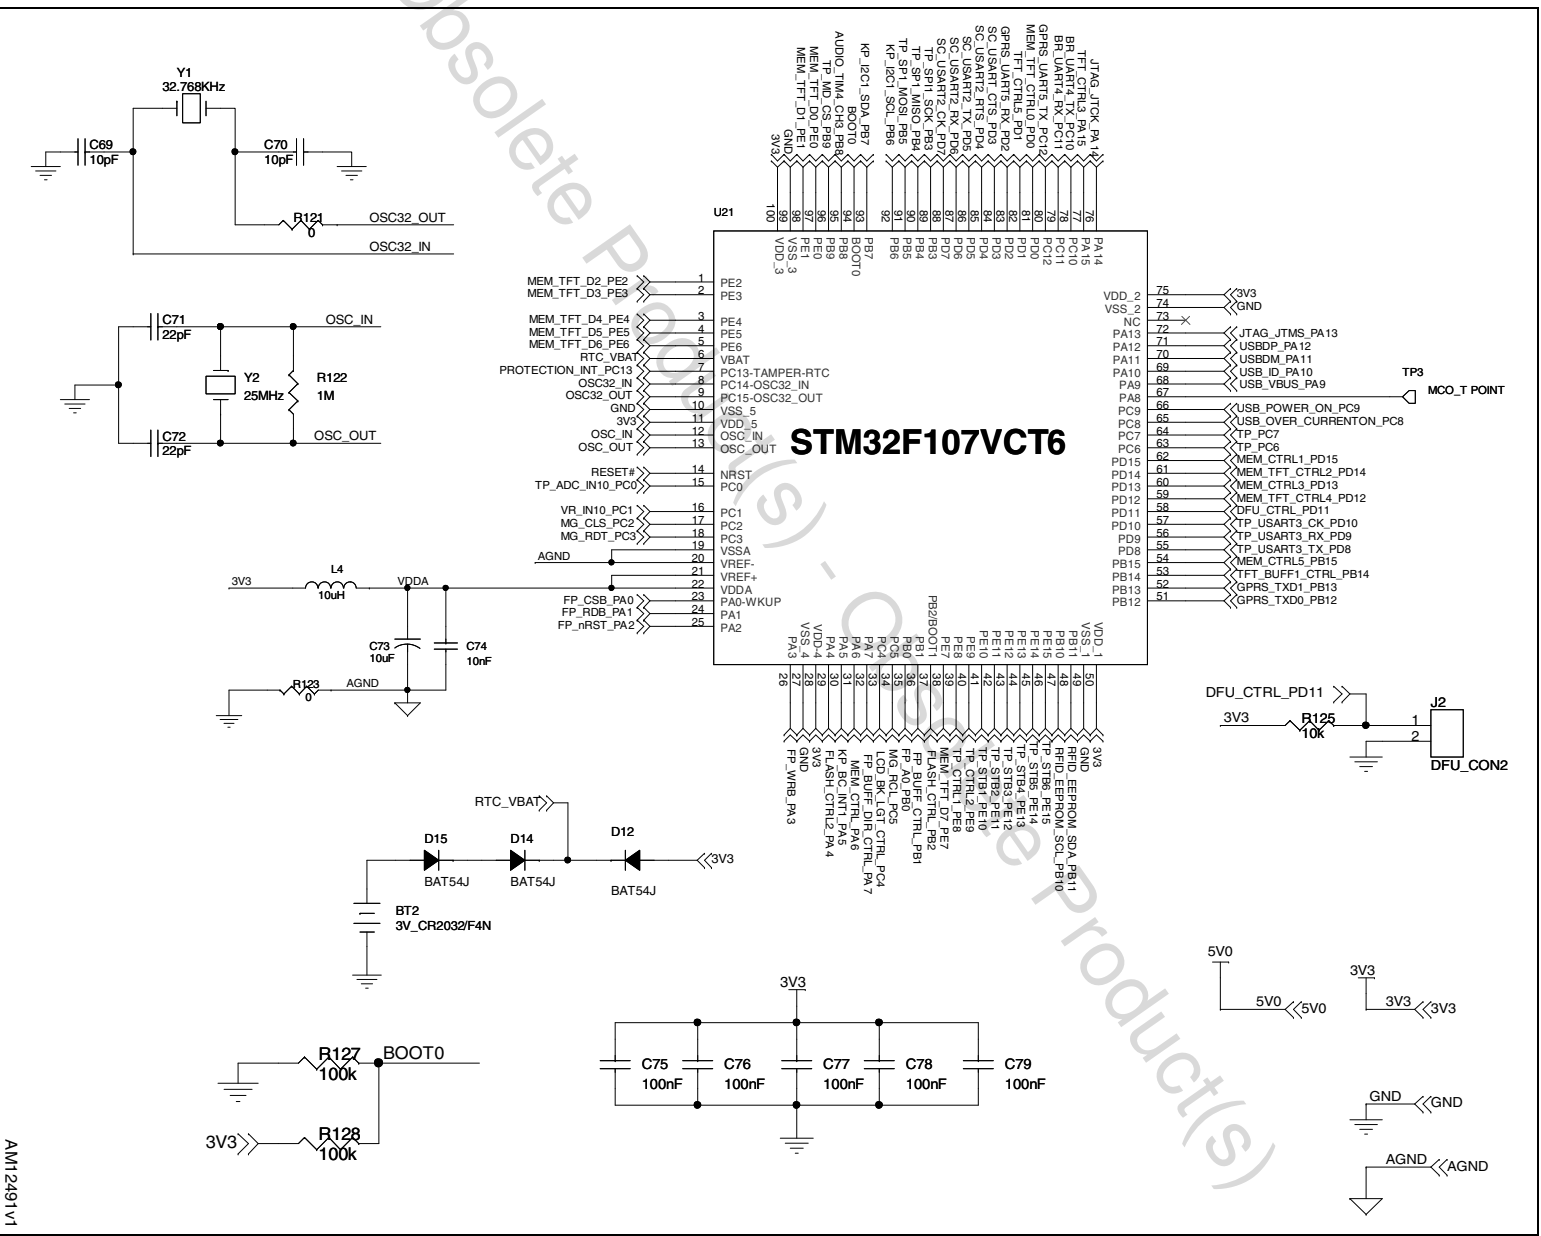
Obsolete Product(s) - Obsolete Product(s)

Y1
32.768KHz
C69
10pF
C70
10pF
R121
0
OSC32_OUT
OSC32_IN

C71
22pF
OSC_IN
Y2
25MHz
R122
1M
C72
22pF
OSC_OUT

3V3
GND
MEM_TFT_D1_PE1
MEM_TFT_D0_PE0
TP_MD_CH3_PB9
AUDIO_TIM4_CH3_PB8
BOOT0
KP_I2C1_SDA_PB7
KP_I2C1_SCL_PB6
TP_SPI1_MOSI_PB5
TP_SPI1_MISO_PB4
TP_SPI1_SCK_PB3
SC_USART2_CK_PD7
SC_USART2_RX_PD6
SC_USART2_TX_PD5
SC_USART2_RTS_PD4
SC_USART2_CTS_PD3
GPRS_UART5_RX_PD2
TFT_CTRL5_PD1
MEM_TFT_CTRL0_PD0
GPRS_UART5_TX_PC12
BR_UART4_RX_PC11
BR_UART4_TX_PC10
TFT_CTRL3_PA15
JTAG_JTCK_PA14

100 99 98 97 96 95 94 93 92 91 90 89 88 87 86 85 84 83 82 81 80 79 78 77 76

U21
VDD_3 VSS_3 PE1 PE0 PB9 PB8 BOOT0 PB7 PB6 PB5 PB4 PB3 PD7 PD6 PD5 PD4 PD3 PD2 PD1 PD0 PC12 PC11 PC10 PA15 PA14

MEM_TFT_D2_PE2 1 PE2
MEM_TFT_D3_PE3 2 PE3
MEM_TFT_D4_PE4 3 PE4
MEM_TFT_D5_PE5 4 PE5
MEM_TFT_D6_PE6 5 PE6
RTC_VBAT 6 VBAT
PROTECTION_INT_PC13 7 PC13-TAMPER-RTC
OSC32_IN 8 PC14-OSC32_IN
OSC32_OUT 9 PC15-OSC32_OUT
GND 10 VSS_5
3V3 11 VDD_5
OSC_IN 12 OSC_IN
OSC_OUT 13 OSC_OUT
RESET# 14 NRST
TP_ADC_IN10_PC0 15 PC0
VR_IN10_PC1 16 PC1
MG_CLS_PC2 17 PC2
MG_RDT_PC3 18 PC3
19 VSSA
AGND 20 VREF-
21 VREF+
22 VDDA
FP_CSB_PA0 23 PA0-WKUP
FP_RDB_PA1 24 PA1
FP_nRST_PA2 25 PA2

STM32F107VCT6

VDD_2 75 3V3
VSS_2 74 GND
NC 73
PA13 72 JTAG_JTMS_PA13
PA12 71 USBDP_PA12
PA11 70 USBDM_PA11
PA10 69 USB_ID_PA10
PA9 68 USB_VBUS_PA9
PA8 67 TP3 MCO_T POINT
PC9 66 USB_POWER_ON_PC9
PC8 65 USB_OVER_CURRENTON_PC8
PC7 64 TP_PC7
PC6 63 TP_PC6
PD15 62 MEM_CTRL1_PD15
PD14 61 MEM_TFT_CTRL2_PD14
PD13 60 MEM_CTRL3_PD13
PD12 59 MEM_TFT_CTRL4_PD12
PD11 58 DFU_CTRL_PD11
PD10 57 TP_USART3_CK_PD10
PD9 56 TP_USART3_RX_PD9
PD8 55 TP_USART3_TX_PD8
PB15 54 MEM_CTRL5_PB15
PB14 53 TFT_BUFF1_CTRL_PB14
PB13 52 GPRS_TXD1_PB13
PB12 51 GPRS_TXD0_PB12

3V3
L4
10uH
VDDA
C73
10uF
C74
10nF
R123
0
AGND

PA3 VSS_4 VDD_4 PA4 PA5 PA6 PA7 PC4 PC5 PB0 PB1 PB2/BOOT1 PE7 PE8 PE9 PE10 PE11 PE12 PE13 PE14 PE15 PB10 PB11 VSS_1 VDD_1
26 27 28 29 30 31 32 33 34 35 36 37 38 39 40 41 42 43 44 45 46 47 48 49 50

FP_WRB_PA3
GND
3V3
FLASH_CTRL2_PA 4
KP_BC_INT1_PA5
MEM_CTRL_PA6
FP_BUFF_DIR_CTRL_PA 7
LCD_BK_LGT_CTRL_PC4
MG_RCL_PC5
FP_A0_PB0
FP_BUFF_CTRL_PB1
FLASH_CTRL_PB2
MEM_TFT_D7_PE7
TP_CTRL1_PE8
TP_CTRL2_PE9
TP_STB1_PE10
TP_STB2_PE11
TP_STB3_PE12
TP_STB4_PE13
TP_STB5_PE14
TP_STB6_PE15
RFID_EEPROM_SCL_PB10
RFID_EEPROM_SDA_PB11
GND
3V3

DFU_CTRL_PD11
3V3
R125
10k
J2
1
2
DFU_CON2

RTC_VBAT
D15
BAT54J
D14
BAT54J
D12
BAT54J
3V3
BT2
3V_CR2032/F4N

3V3
C75
100nF
C76
100nF
C77
100nF
C78
100nF
C79
100nF

5V0
5V0 5V0
3V3
3V3 3V3
GND GND
AGND AGND

R127
100k
BOOT0
3V3
R128
100k

AM12491v1